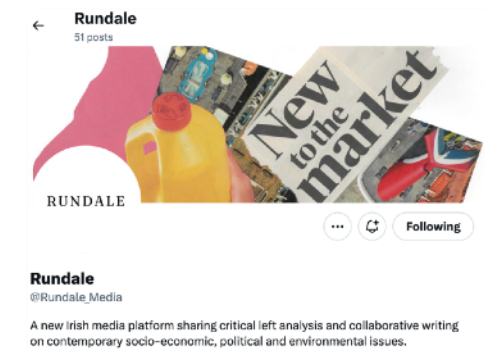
←
Rundale
51 posts

New to the market

RUNDALE

···
Following

Rundale
@Rundale_Media

A new Irish media platform sharing critical left analysis and collaborative writing on contemporary socio-economic, political and environmental issues.